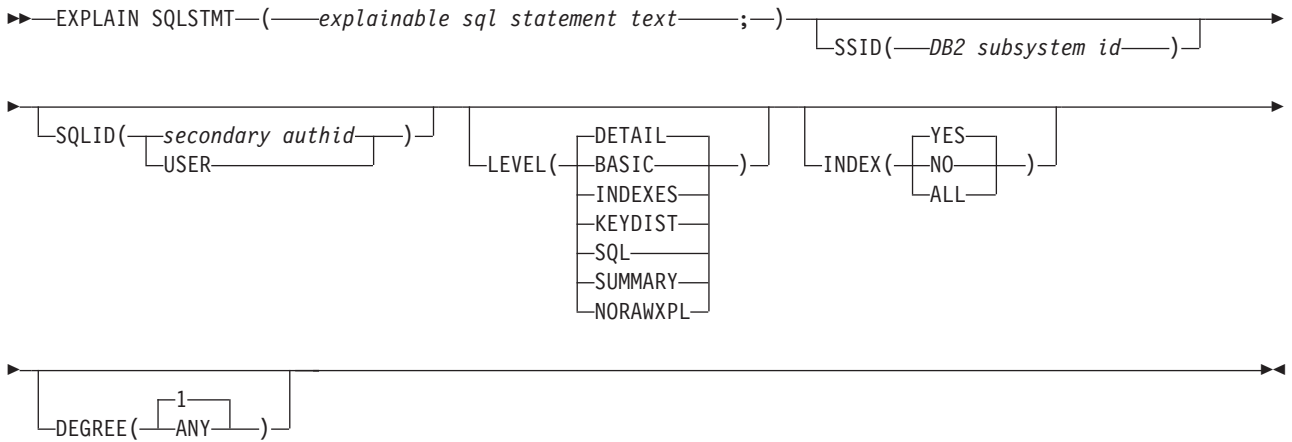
EXPLAIN SQLSTMT ( *explainable sql statement text* ; )

SSID( *DB2 subsystem id* )

SQLID( *secondary authid* )
USER

LEVEL( DETAIL )
BASIC
INDEXES
KEYDIST
SQL
SUMMARY
NORAWXPL

INDEX( YES )
NO
ALL

DEGREE( 1 )
ANY